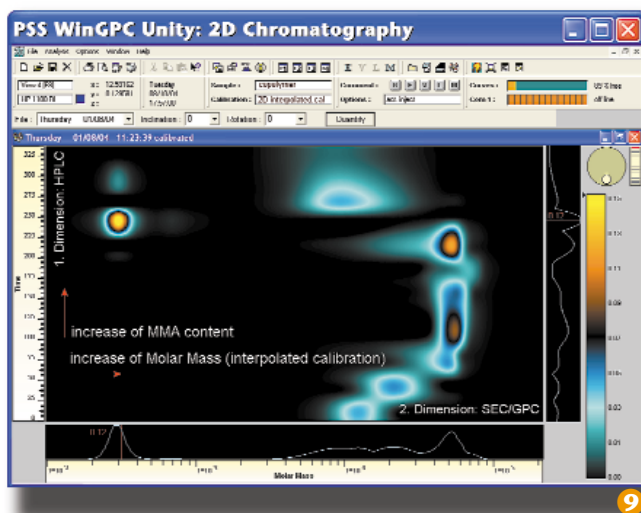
PSS WinGPC Unity: 2D Chromatography

File Analyse Options Window Help

Sample: copolymer
Calibration: 2D interpolated cal
Comment:
Options: acc inject
Queue:
Conc 1:
File: Thursday 01/08/04
Inclination: 0
Rotation: 0
Usability

Thursday 01/08/04 11:23:39 calibrated

1. Dimension: HPLC

Time

increase of MMA content

increase of Molar Mass (interpolated calibration)

2. Dimension: SEC/GPC

Molar Mass

9